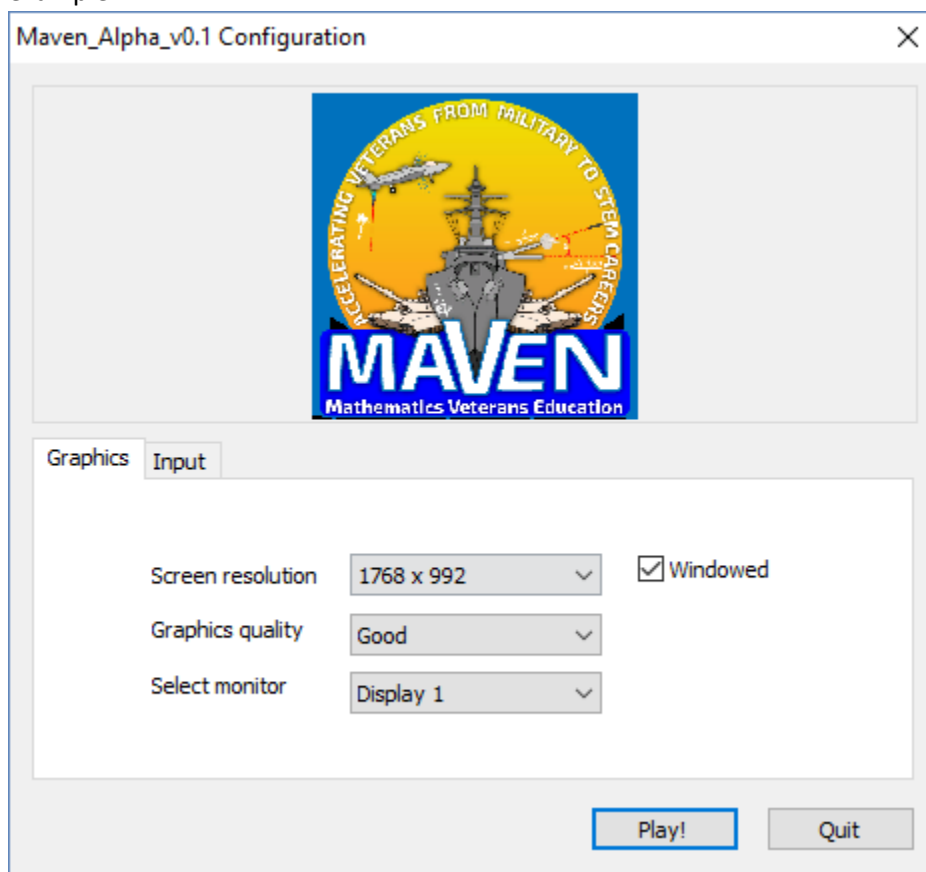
Maven_Alpha_v0.1 Configuration

ACCELERATING VETERANS FROM MILITARY TO STEM CAREERS
MAVEN
Mathematics Veterans Education

Graphics
Input

Screen resolution
1768 x 992
Windowed
Graphics quality
Good
Select monitor
Display 1

Play!
Quit